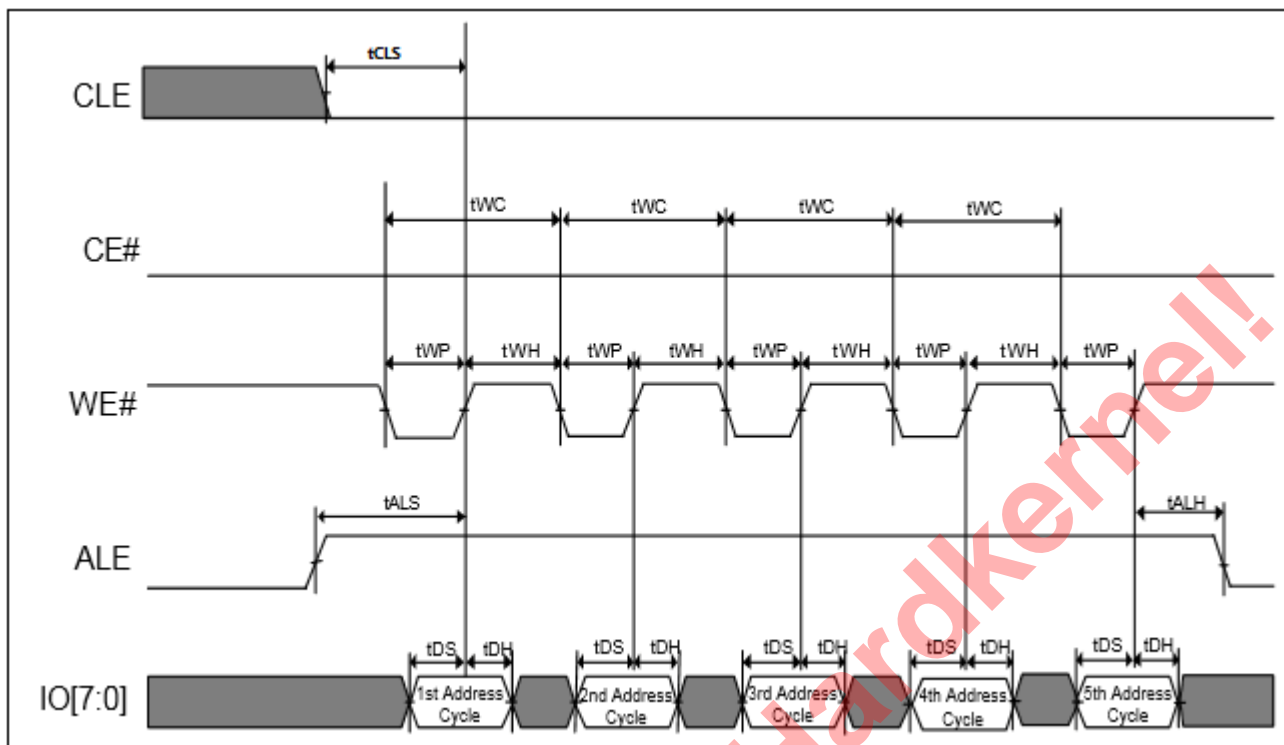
CLE
tCLS
CE#
tWC
tWC
tWC
tWC
WE#
tWP
tWH
tWP
tWH
tWP
tWH
tWP
tWH
tWP
ALE
tALS
tALH
IO[7:0]
tDS
tDH
tDS
tDH
tDS
tDH
tDS
tDH
tDS
tDH
1st Address Cycle
2nd Address Cycle
3rd Address Cycle
4th Address Cycle
5th Address Cycle
hardkernel!